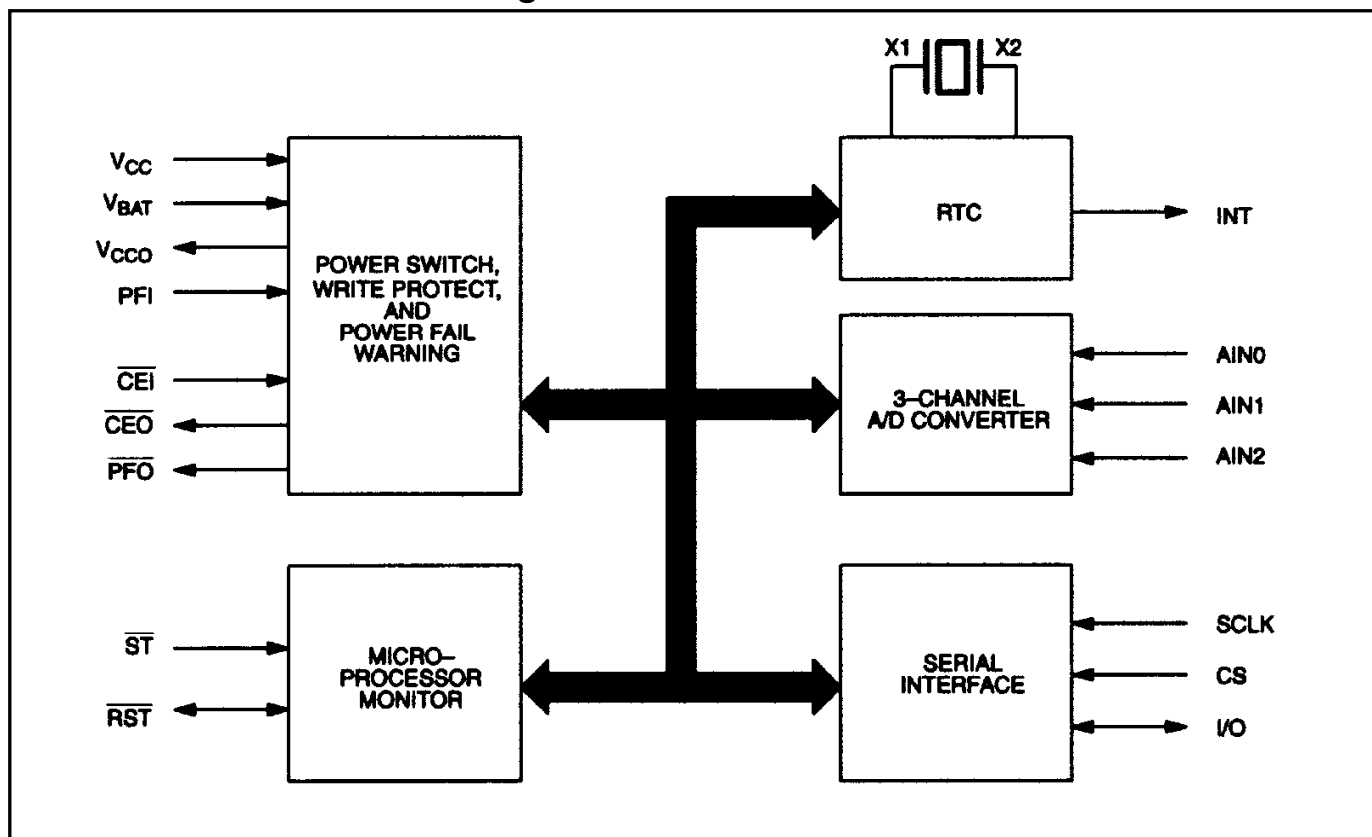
X1 X2

$V_{CC}$
$V_{BAT}$
$V_{CCO}$
PFI
$\overline{CEI}$
$\overline{CEO}$
$\overline{PFO}$

POWER SWITCH, WRITE PROTECT, AND POWER FAIL WARNING

RTC

INT

3–CHANNEL A/D CONVERTER

AIN0
AIN1
AIN2

$\overline{ST}$
$\overline{RST}$

MICRO–PROCESSOR MONITOR

SERIAL INTERFACE

SCLK
CS
I/O